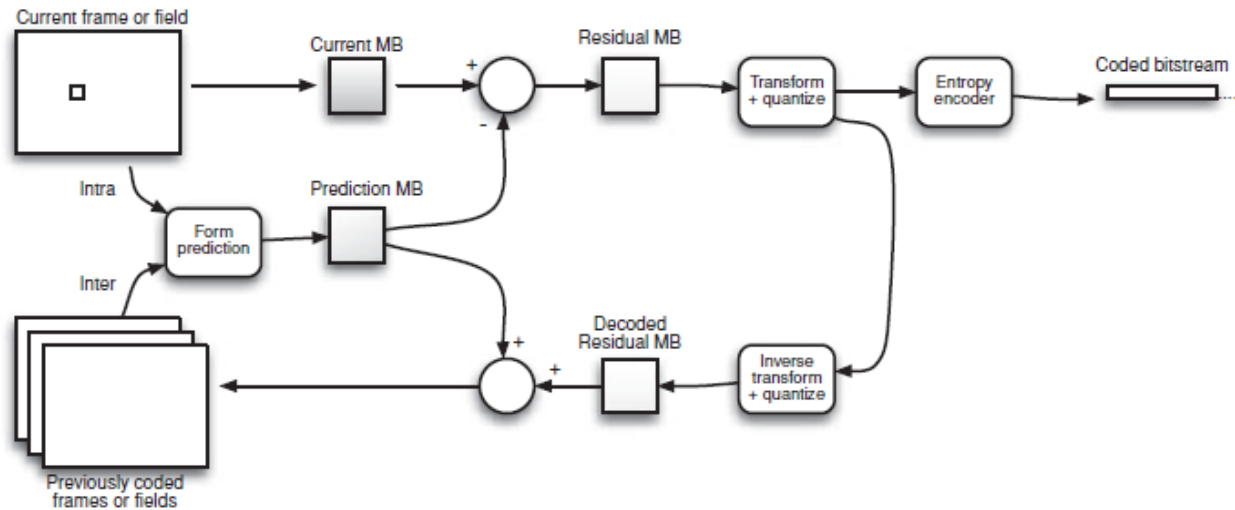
Current frame or field

Current MB

+

-

Residual MB

Transform + quantize

Entropy encoder

Coded bitstream

Intra

Form prediction

Prediction MB

Inter

+

+

Decoded Residual MB

Inverse transform + quantize

Previously coded frames or fields